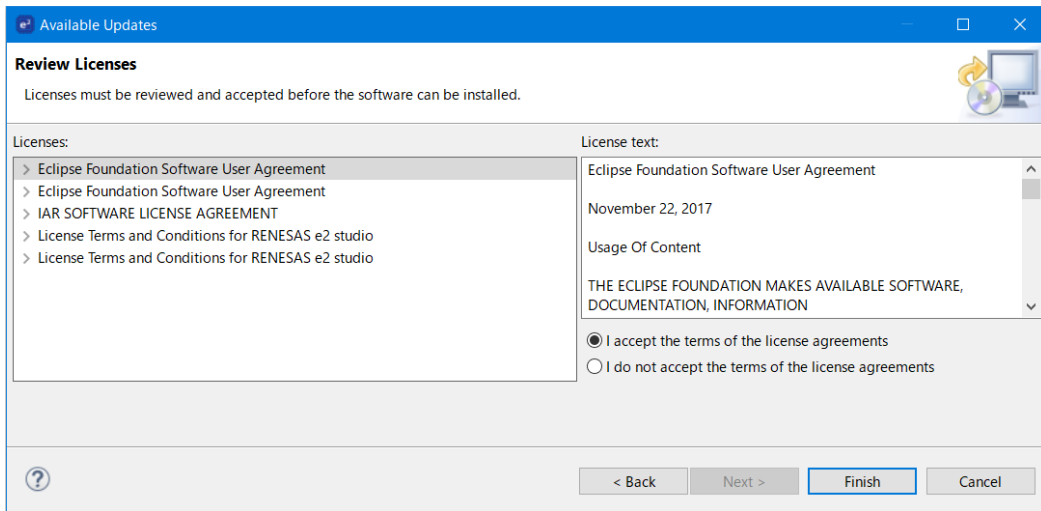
Available Updates

Review Licenses

Licenses must be reviewed and accepted before the software can be installed.

Licenses:

Eclipse Foundation Software User Agreement
Eclipse Foundation Software User Agreement
IAR SOFTWARE LICENSE AGREEMENT
License Terms and Conditions for RENESAS e2 studio
License Terms and Conditions for RENESAS e2 studio

License text:

Eclipse Foundation Software User Agreement

November 22, 2017

Usage Of Content

THE ECLIPSE FOUNDATION MAKES AVAILABLE SOFTWARE, DOCUMENTATION, INFORMATION

I accept the terms of the license agreements
I do not accept the terms of the license agreements

?

< Back
Next >
Finish
Cancel